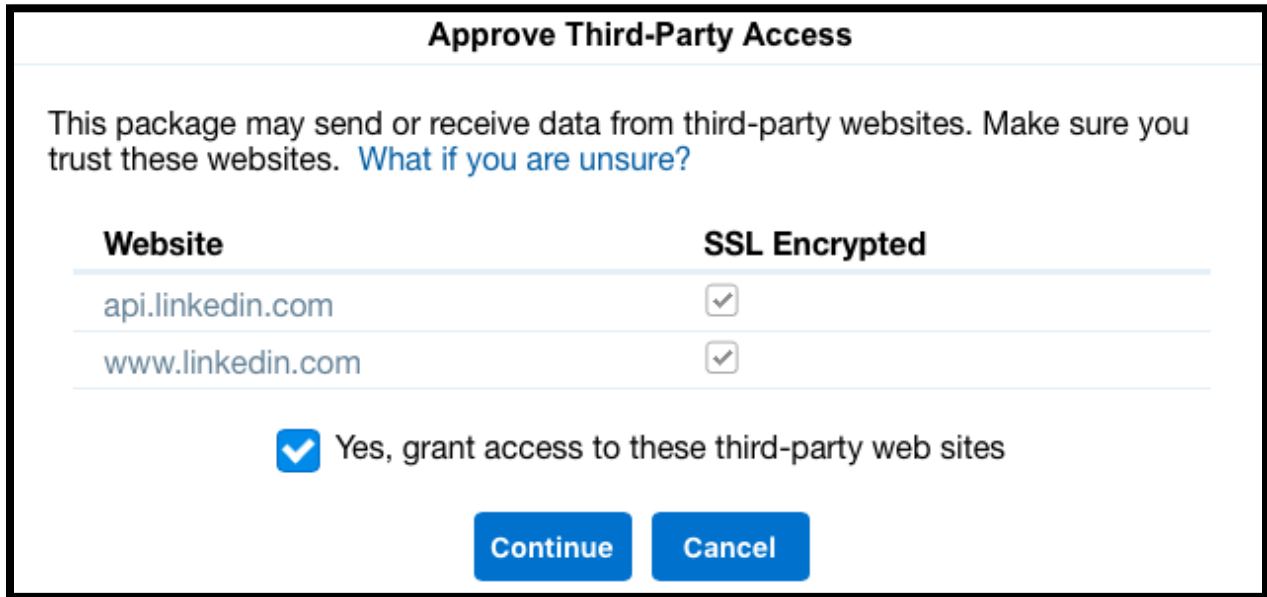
Approve Third-Party Access

This package may send or receive data from third-party websites. Make sure you trust these websites. What if you are unsure?

| Website | SSL Encrypted |
|---|---|
| api.linkedin.com | ✓ |
| www.linkedin.com | ✓ |

Yes, grant access to these third-party web sites

Continue Cancel